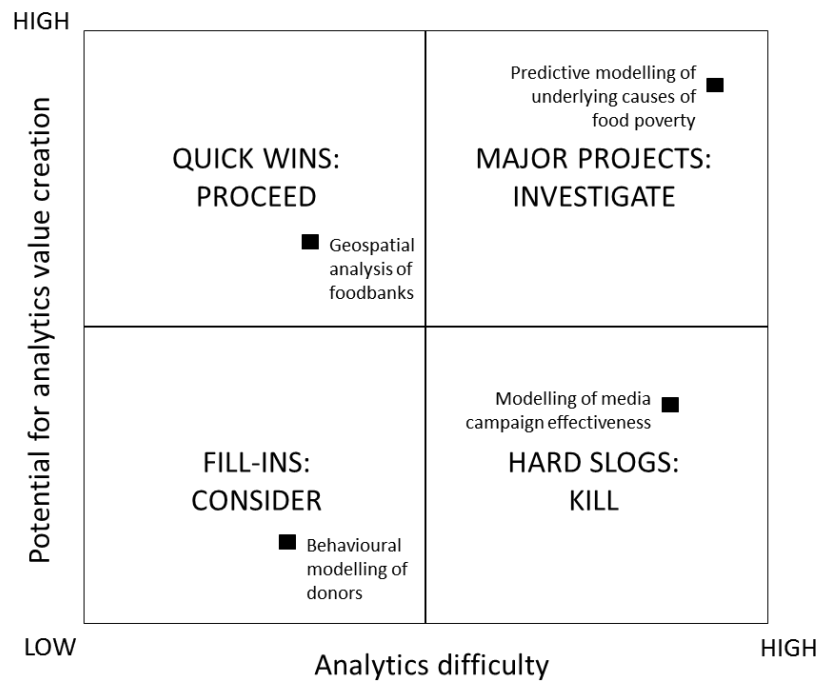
HIGH

Potential for analytics value creation

QUICK WINS: PROCEED

Geospatial analysis of foodbanks

Predictive modelling of underlying causes of food poverty

MAJOR PROJECTS: INVESTIGATE

FILL-INS: CONSIDER

Behavioural modelling of donors

Modelling of media campaign effectiveness

HARD SLOGS: KILL

LOW

Analytics difficulty

HIGH